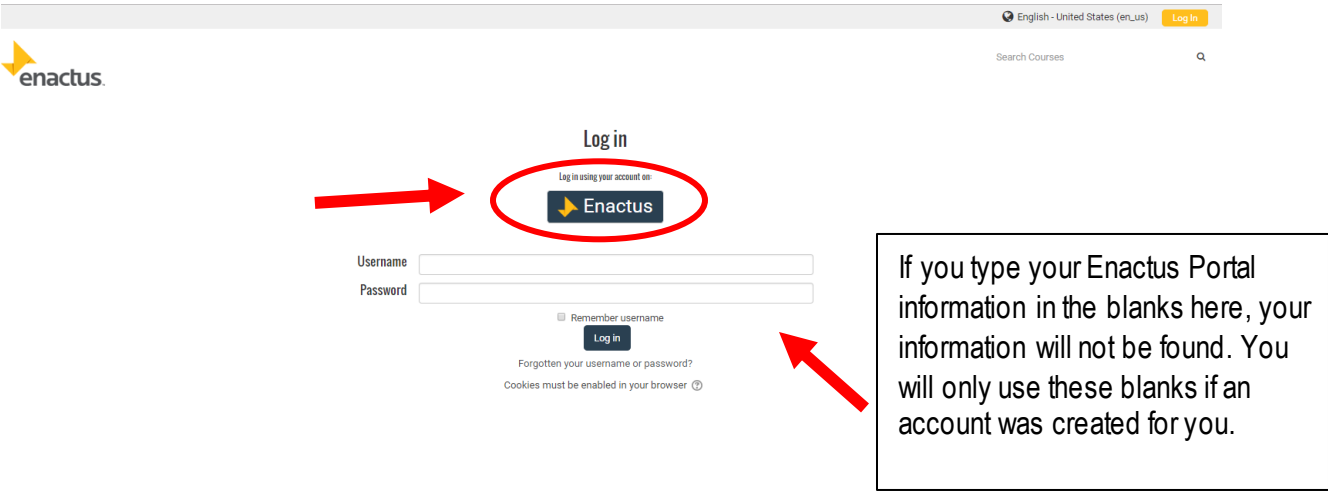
English - United States (en_us) Log in

enactus.

Search Courses

Log in

Log in using your account on:

Enactus

Username

Password

Remember username

Log in

Forgotten your username or password?

Cookies must be enabled in your browser

If you type your Enactus Portal information in the blanks here, your information will not be found. You will only use these blanks if an account was created for you.